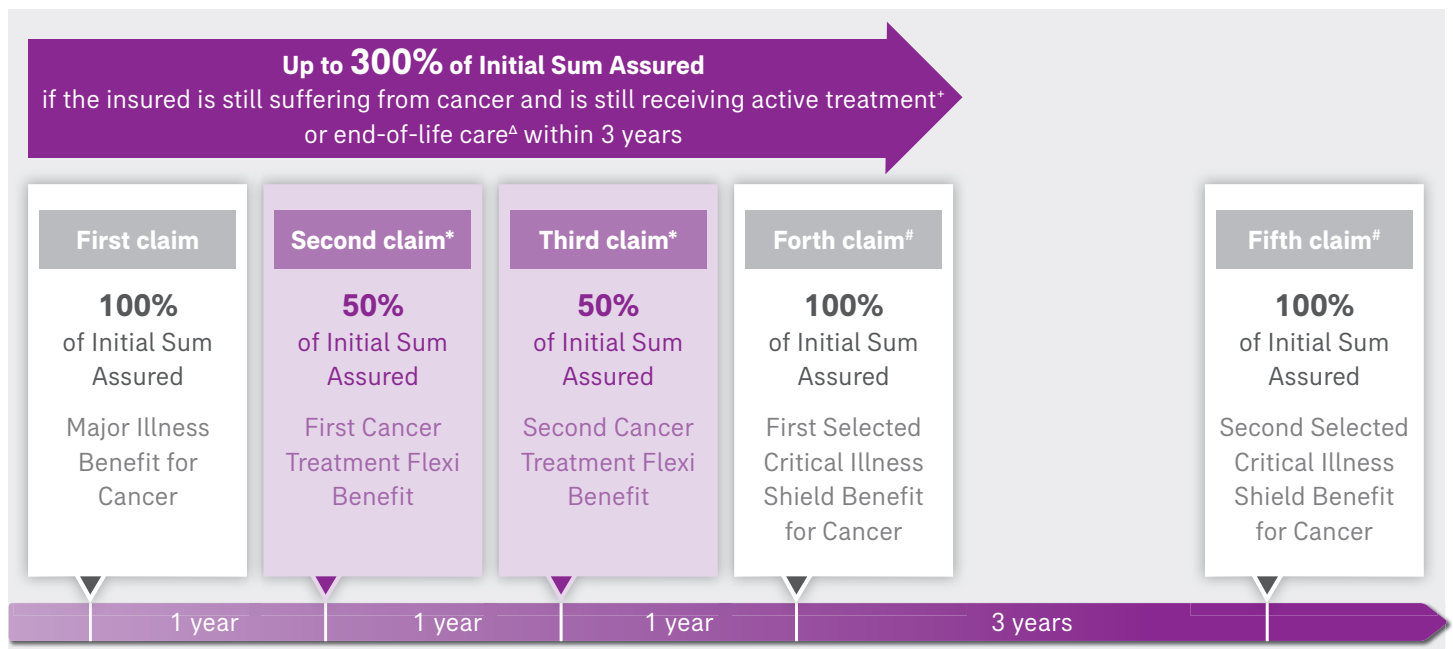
Up to 300% of Initial Sum Assured
if the insured is still suffering from cancer and is still receiving active treatment$^+$ or end-of-life care$^\Delta$ within 3 years

First claim
100%
of Initial Sum Assured
Major Illness Benefit for Cancer

Second claim*
50%
of Initial Sum Assured
First Cancer Treatment Flexi Benefit

Third claim*
50%
of Initial Sum Assured
Second Cancer Treatment Flexi Benefit

Forth claim#
100%
of Initial Sum Assured
First Selected Critical Illness Shield Benefit for Cancer

Fifth claim#
100%
of Initial Sum Assured
Second Selected Critical Illness Shield Benefit for Cancer

1 year
1 year
1 year
3 years